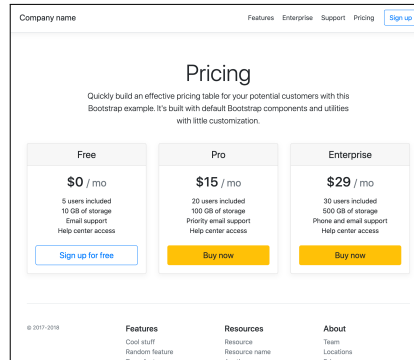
Company name

Features Enterprise Support Pricing Sign up

Pricing

Quickly build an effective pricing table for your potential customers with this Bootstrap example. It's built with default Bootstrap components and utilities with little customization.

Free

$0 / mo

5 users included
10 GB of storage
Email support
Help center access

Sign up for free

Pro

$15 / mo

20 users included
100 GB of storage
Priority email support
Help center access

Buy now

Enterprise

$29 / mo

30 users included
500 GB of storage
Phone and email support
Help center access

Buy now

© 2017-2018

Features
Cool stuff
Random feature
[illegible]

Resources
Resource
Resource name
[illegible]

About
Team
Locations
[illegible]